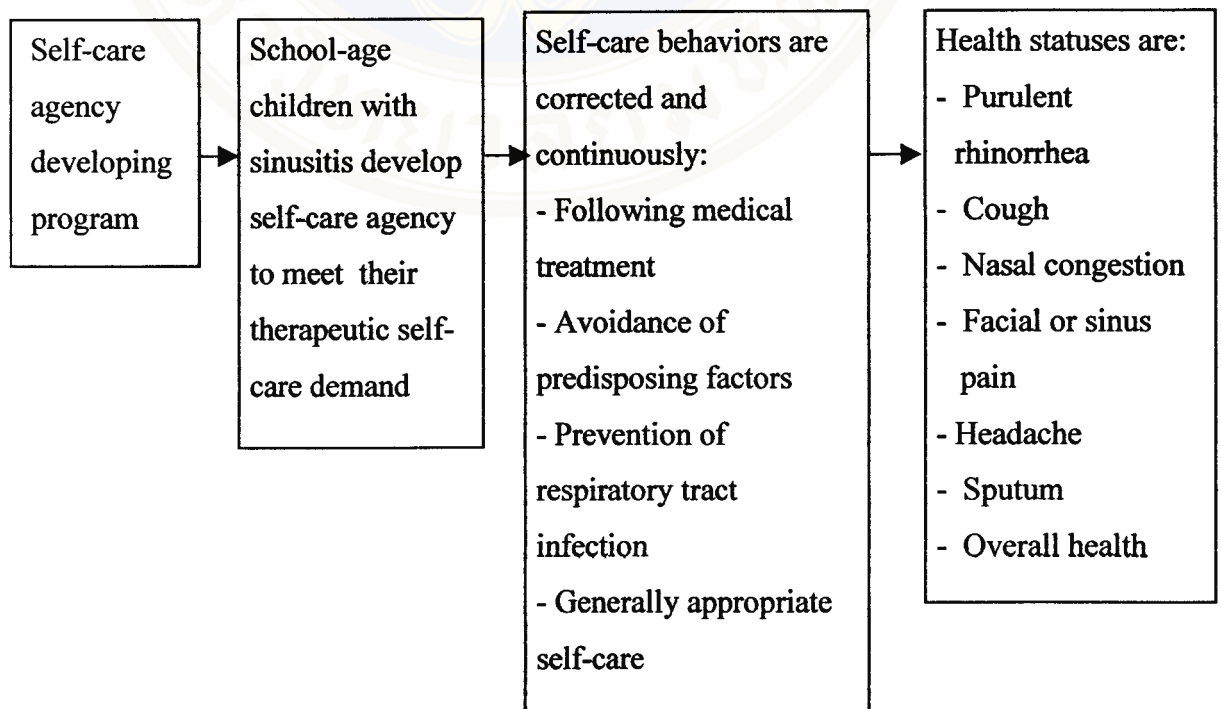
Self-care agency developing program

School-age children with sinusitis develop self-care agency to meet their therapeutic self-care demand

Self-care behaviors are corrected and continuously:
- Following medical treatment
- Avoidance of predisposing factors
- Prevention of respiratory tract infection
- Generally appropriate self-care

Health statuses are:
- Purulent rhinorrhea
- Cough
- Nasal congestion
- Facial or sinus pain
- Headache
- Sputum
- Overall health